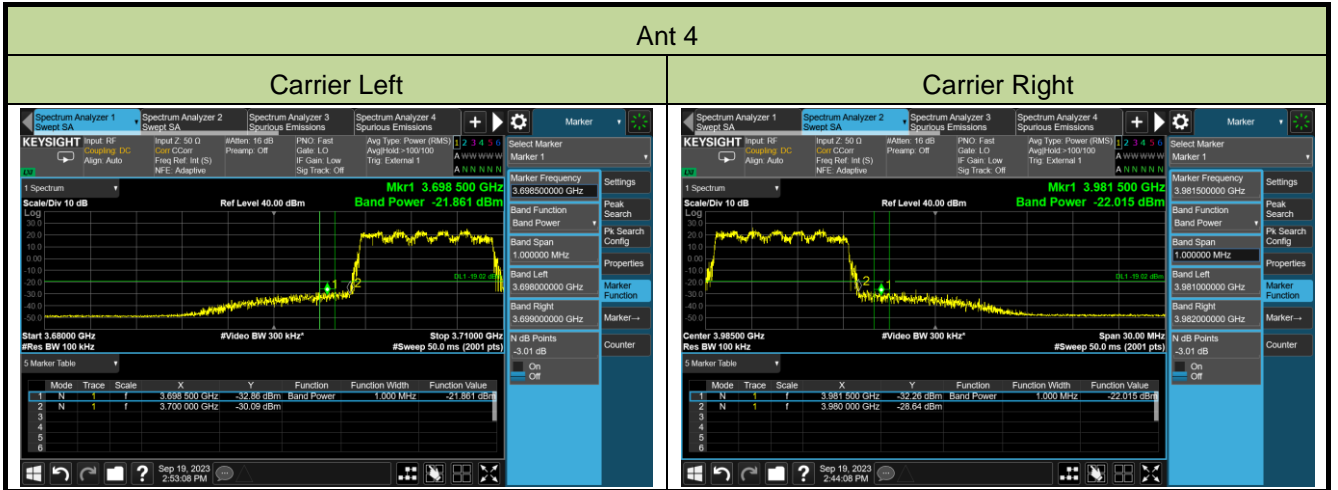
Ant 4

| Carrier Left | Carrier Right |
|---|---|

Spectrum Analyzer 1 Swept SA
Spectrum Analyzer 2 Swept SA
Spectrum Analyzer 3 Spurious Emissions
Spectrum Analyzer 4 Spurious Emissions
Marker
KEYSIGHT Input: RF Coupling: DC Align: Auto
Input Z: 50 Ω Corr CCorr Freq Ref: Int (S) NFE: Adaptive
#Atten: 16 dB Preamp: Off
PNO: Fast Gate: LO IF Gain: Low Sig Track: Off
Avg Type: Power (RMS) Avg|Hold:>100/100 Trig: External 1
1 2 3 4 5 6
A W W W W W
A N N N N N
Select Marker
Marker 1
1 Spectrum
Mkr1 3.698 500 GHz
Band Power -21.861 dBm
Scale/Div 10 dB
Ref Level 40.00 dBm
Log
30.0
20.0
10.0
0.00
-10.0
-20.0
-30.0
-40.0
-50.0
DL1 -19.02 dBm
Start 3.68000 GHz
#Res BW 100 kHz
#Video BW 300 kHz*
Stop 3.71000 GHz
#Sweep 50.0 ms (2001 pts)
Marker Frequency
3.698500000 GHz
Band Function
Band Power
Band Span
1.000000 MHz
Band Left
3.698000000 GHz
Band Right
3.699000000 GHz
N dB Points
-3.01 dB
On
Off
Settings
Peak Search
Pk Search Config
Properties
Marker Function
Marker→
Counter
5 Marker Table

| | Mode | Trace | Scale | X | Y | Function | Function Width | Function Value |
|---|---|---|---|---|---|---|---|---|
| 1 | N | 1 | f | 3.698 500 GHz | -32.86 dBm | Band Power | 1.000 MHz | -21.861 dBm |
| 2 | N | 1 | f | 3.700 000 GHz | -30.09 dBm | | | |
| 3 | | | | | | | | |
| 4 | | | | | | | | |
| 5 | | | | | | | | |
| 6 | | | | | | | | |

Sep 19, 2023 2:53:08 PM

Spectrum Analyzer 1 Swept SA
Spectrum Analyzer 2 Swept SA
Spectrum Analyzer 3 Spurious Emissions
Spectrum Analyzer 4 Spurious Emissions
Marker
KEYSIGHT Input: RF Coupling: DC Align: Auto
Input Z: 50 Ω Corr CCorr Freq Ref: Int (S) NFE: Adaptive
#Atten: 16 dB Preamp: Off
PNO: Fast Gate: LO IF Gain: Low Sig Track: Off
Avg Type: Power (RMS) Avg|Hold:>100/100 Trig: External 1
1 2 3 4 5 6
A W W W W W
A N N N N N
Select Marker
Marker 1
1 Spectrum
Mkr1 3.981 500 GHz
Band Power -22.015 dBm
Scale/Div 10 dB
Ref Level 40.00 dBm
Log
30.0
20.0
10.0
0.00
-10.0
-20.0
-30.0
-40.0
-50.0
DL1 -19.02 dBm
Center 3.98500 GHz
Res BW 100 kHz
#Video BW 300 kHz*
Span 30.00 MHz
#Sweep 50.0 ms (2001 pts)
Marker Frequency
3.981500000 GHz
Band Function
Band Power
Band Span
1.000000 MHz
Band Left
3.981000000 GHz
Band Right
3.982000000 GHz
N dB Points
-3.01 dB
On
Off
Settings
Peak Search
Pk Search Config
Properties
Marker Function
Marker→
Counter
5 Marker Table

| | Mode | Trace | Scale | X | Y | Function | Function Width | Function Value |
|---|---|---|---|---|---|---|---|---|
| 1 | N | 1 | f | 3.981 500 GHz | -32.26 dBm | Band Power | 1.000 MHz | -22.015 dBm |
| 2 | N | 1 | f | 3.980 000 GHz | -28.64 dBm | | | |
| 3 | | | | | | | | |
| 4 | | | | | | | | |
| 5 | | | | | | | | |
| 6 | | | | | | | | |

Sep 19, 2023 2:44:08 PM